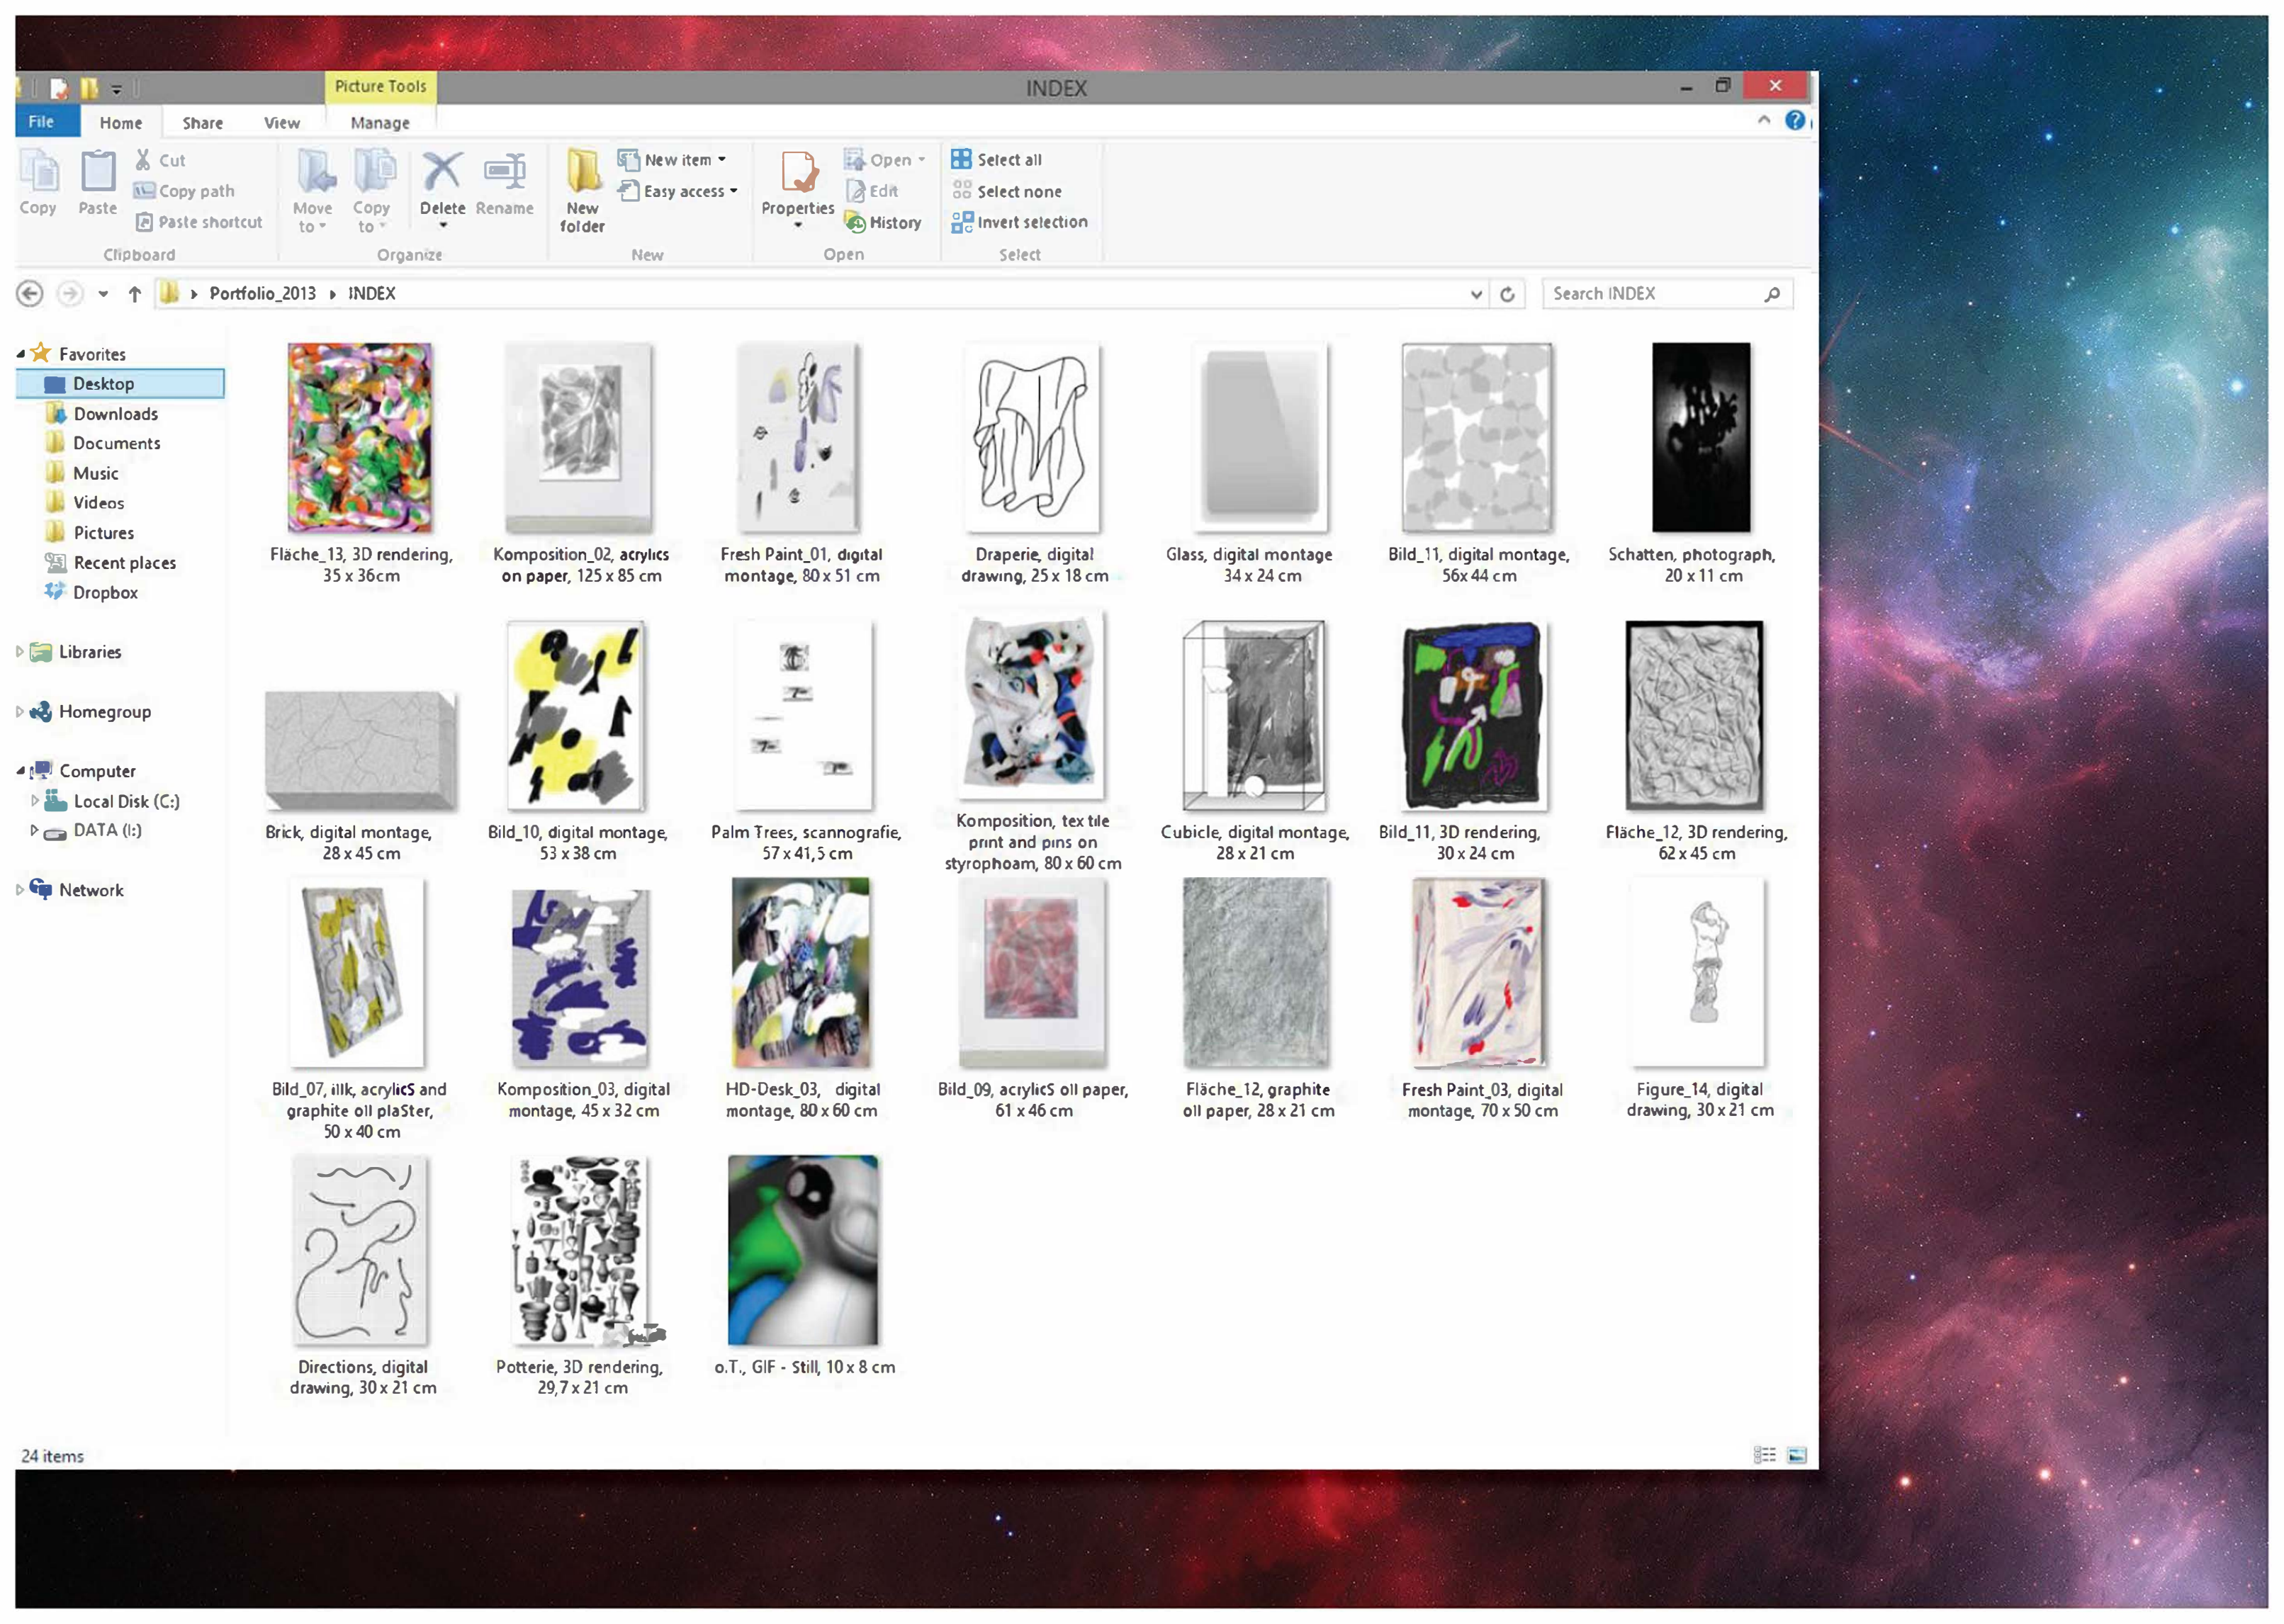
Picture Tools

INDEX

File Home Share View Manage

Copy Paste Cut Copy path Paste shortcut
Clipboard

Move to Copy to Delete Rename
Organize

New folder New item Easy access
New

Properties Open Edit History
Open

Select all Select none Invert selection
Select

Portfolio_2013 › INDEX

Search INDEX

Favorites
Desktop
Downloads
Documents
Music
Videos
Pictures
Recent places
Dropbox

Libraries

Homegroup

Computer
Local Disk (C:)
DATA (I:)

Network

Fläche_13, 3D rendering, 35 x 36cm

Komposition_02, acrylics on paper, 125 x 85 cm

Fresh Paint_01, digital montage, 80 x 51 cm

Draperie, digital drawing, 25 x 18 cm

Glass, digital montage 34 x 24 cm

Bild_11, digital montage, 56x 44 cm

Schatten, photograph, 20 x 11 cm

Brick, digital montage, 28 x 45 cm

Bild_10, digital montage, 53 x 38 cm

Palm Trees, scannografie, 57 x 41,5 cm

Komposition, tex tile print and pins on styrophoam, 80 x 60 cm

Cubicle, digital montage, 28 x 21 cm

Bild_11, 3D rendering, 30 x 24 cm

Fläche_12, 3D rendering, 62 x 45 cm

Bild_07, illk, acrylicS and graphite oll plaSter, 50 x 40 cm

Komposition_03, digital montage, 45 x 32 cm

HD-Desk_03, digital montage, 80 x 60 cm

Bild_09, acrylicS oll paper, 61 x 46 cm

Fläche_12, graphite oll paper, 28 x 21 cm

Fresh Paint_03, digital montage, 70 x 50 cm

Figure_14, digital drawing, 30 x 21 cm

Directions, digital drawing, 30 x 21 cm

Potterie, 3D rendering, 29,7 x 21 cm

o.T., GIF - Still, 10 x 8 cm

24 items